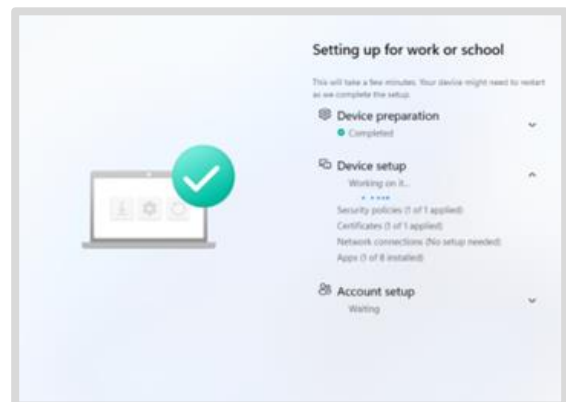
Setting up for work or school

This will take a few minutes. Your device might need to restart as we complete the setup.

Device preparation
Completed

Device setup
Working on it...

Security policies (1 of 1 applied)
Certificates (1 of 1 applied)
Network connections (No setup needed)
Apps (1 of 8 installed)

Account setup
Waiting